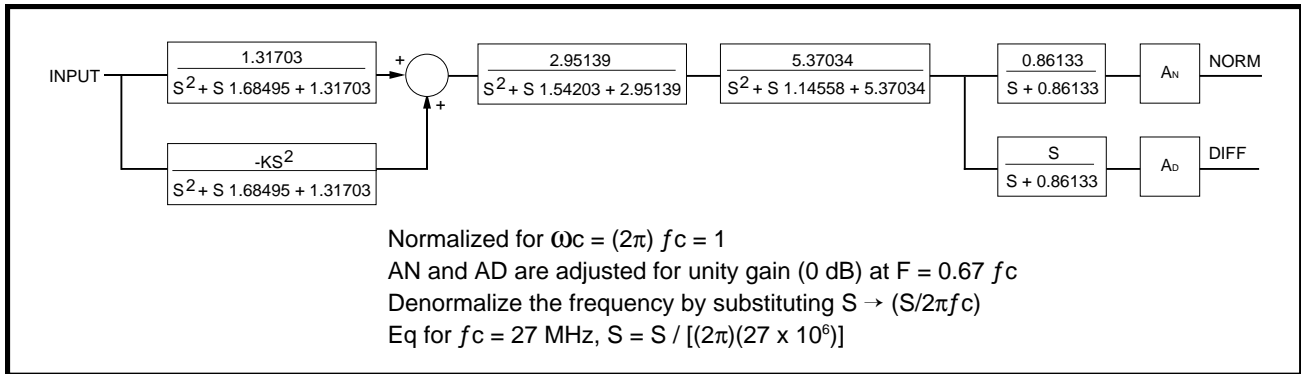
INPUT

$\frac{1.31703}{S^2 + S\ 1.68495 + 1.31703}$

+

+

$\frac{-KS^2}{S^2 + S\ 1.68495 + 1.31703}$

$\frac{2.95139}{S^2 + S\ 1.54203 + 2.95139}$

$\frac{5.37034}{S^2 + S\ 1.14558 + 5.37034}$

$\frac{0.86133}{S + 0.86133}$

$A_N$

NORM

$\frac{S}{S + 0.86133}$

$A_D$

DIFF

Normalized for $\omega c = (2\pi)\ f c = 1$
AN and AD are adjusted for unity gain (0 dB) at F = 0.67 $f$c
Denormalize the frequency by substituting S → $(S/2\pi f c)$
Eq for $f$c = 27 MHz, S = S / [$(2\pi)(27 \times 10^6)$]